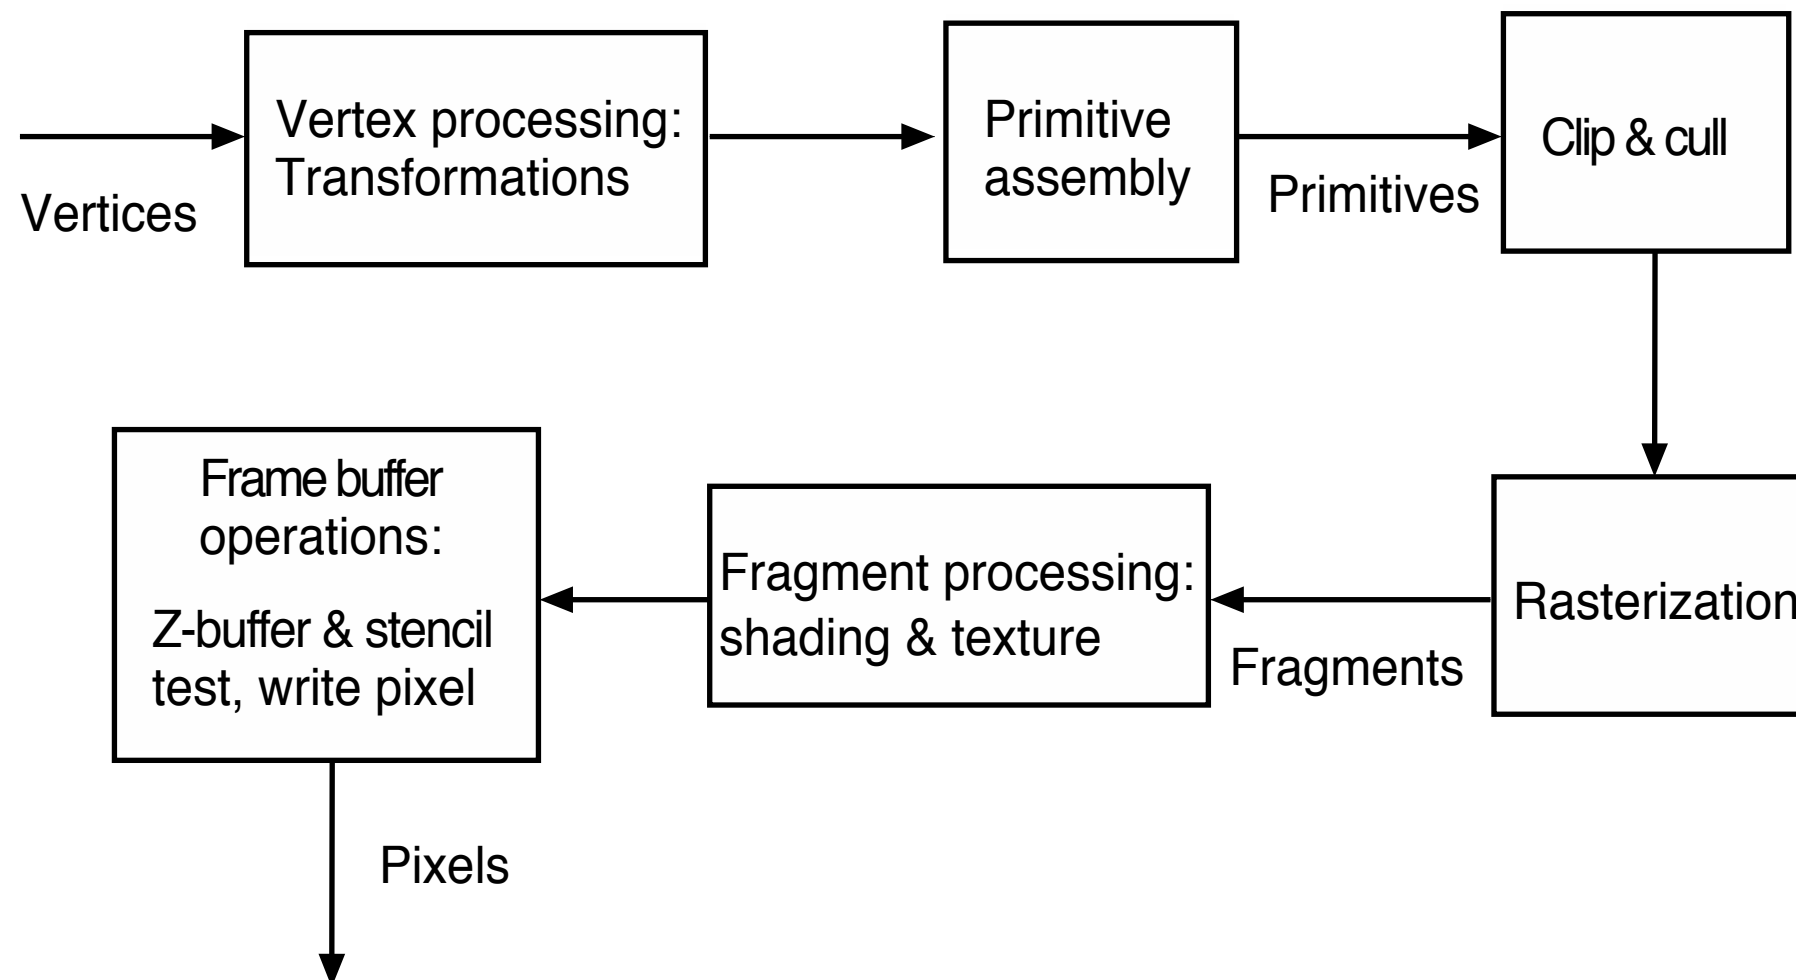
Vertices

Vertex processing: Transformations

Primitive assembly

Primitives

Clip & cull

Rasterization

Fragments

Fragment processing: shading & texture

Frame buffer operations:

Z-buffer & stencil test, write pixel

Pixels